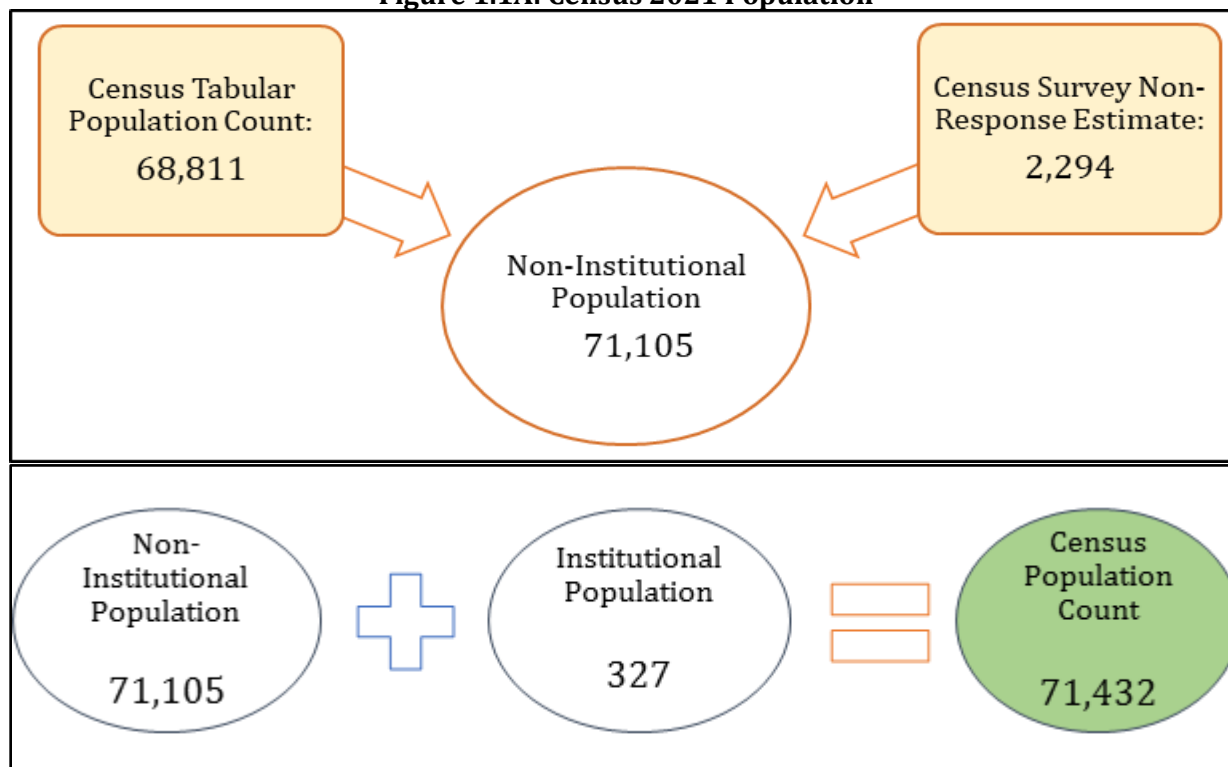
Figure 1.1A: Census 2021 Population

Census Tabular Population Count:
68,811

Census Survey Non-Response Estimate:
2,294

Non-Institutional Population
71,105

Non-Institutional Population
71,105

Institutional Population
327

Census Population Count
71,432